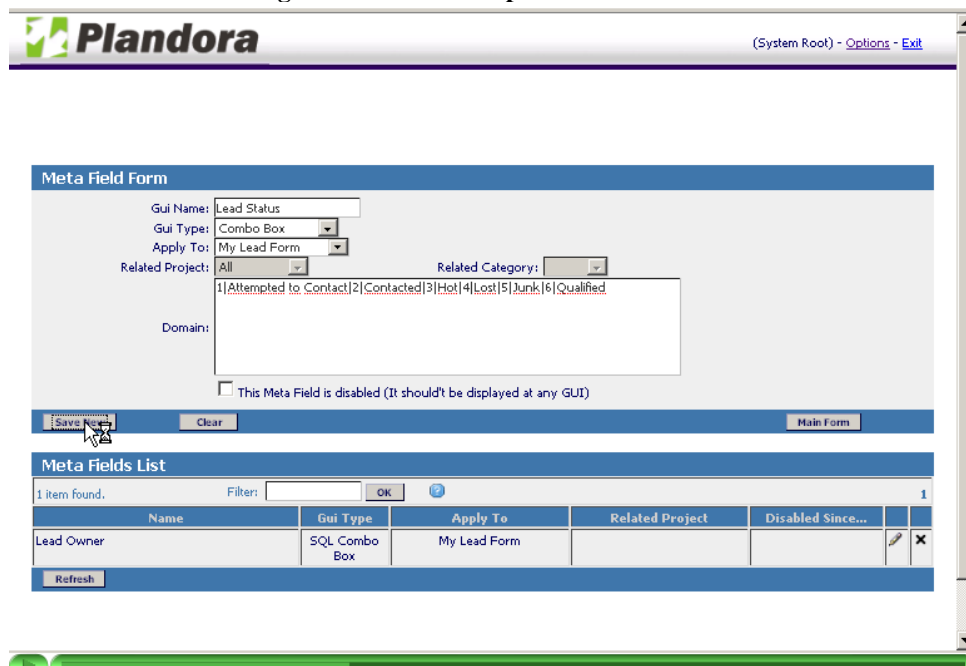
Plandora

(System Root) - Options - Exit

Meta Field Form

Gui Name: Lead Status
Gui Type: Combo Box
Apply To: My Lead Form
Related Project: All
Related Category:
Domain: 1|Attempted to Contact|2|Contacted|3|Hot|4|Lost|5|Junk|6|Qualified

This Meta Field is disabled (It should't be displayed at any GUI)

Save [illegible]
Clear
Main Form

Meta Fields List

1 item found.
Filter:
OK
1

| Name | Gui Type | Apply To | Related Project | Disabled Since... | | |
|---|---|---|---|---|---|---|
| Lead Owner | SQL Combo Box | My Lead Form | | | | ✕ |

Refresh